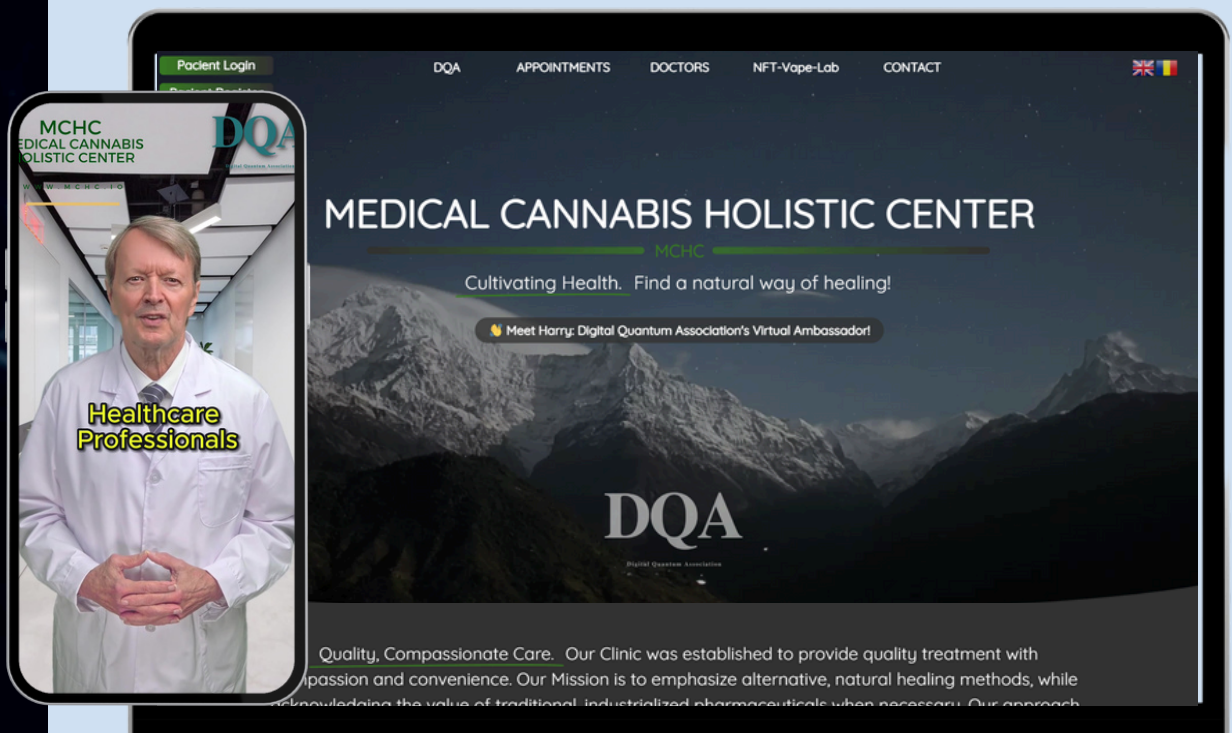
Pacient Login

Pacient Register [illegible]

DQA APPOINTMENTS DOCTORS NFT-Vape-Lab CONTACT

MCHC
EDICAL CANNABIS
OLISTIC CENTER

DQA
Digital Quantum Association

WWW.MCHC.IO

Healthcare Professionals

MEDICAL CANNABIS HOLISTIC CENTER

MCHC

Cultivating Health. Find a natural way of healing!

👋 Meet Harry: Digital Quantum Association's Virtual Ambassador!

DQA
Digital Quantum Association

Quality, Compassionate Care. Our Clinic was established to provide quality treatment with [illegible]passion and convenience. Our Mission is to emphasize alternative, natural healing methods, while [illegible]cknowledging the value of traditional, industrialized pharmaceuticals when necessary. Our approach